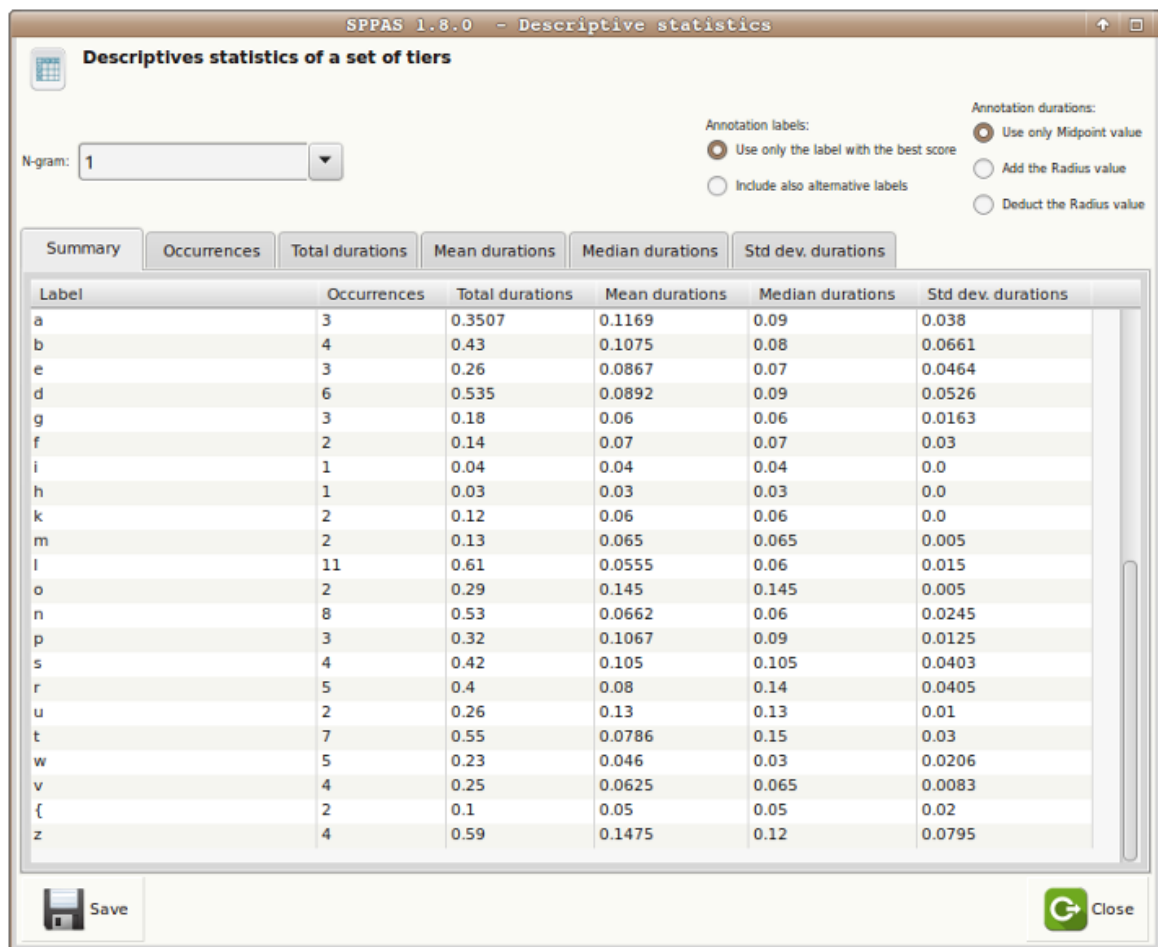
SPPAS 1.8.0 - Descriptive statistics

Descriptives statistics of a set of tiers

N-gram: 1

Annotation labels:
Use only the label with the best score
Include also alternative labels

Annotation durations:
Use only Midpoint value
Add the Radius value
Deduct the Radius value

Summary | Occurrences | Total durations | Mean durations | Median durations | Std dev. durations

| Label | Occurrences | Total durations | Mean durations | Median durations | Std dev. durations |
|---|---|---|---|---|---|
| a | 3 | 0.3507 | 0.1169 | 0.09 | 0.038 |
| b | 4 | 0.43 | 0.1075 | 0.08 | 0.0661 |
| e | 3 | 0.26 | 0.0867 | 0.07 | 0.0464 |
| d | 6 | 0.535 | 0.0892 | 0.09 | 0.0526 |
| g | 3 | 0.18 | 0.06 | 0.06 | 0.0163 |
| f | 2 | 0.14 | 0.07 | 0.07 | 0.03 |
| i | 1 | 0.04 | 0.04 | 0.04 | 0.0 |
| h | 1 | 0.03 | 0.03 | 0.03 | 0.0 |
| k | 2 | 0.12 | 0.06 | 0.06 | 0.0 |
| m | 2 | 0.13 | 0.065 | 0.065 | 0.005 |
| l | 11 | 0.61 | 0.0555 | 0.06 | 0.015 |
| o | 2 | 0.29 | 0.145 | 0.145 | 0.005 |
| n | 8 | 0.53 | 0.0662 | 0.06 | 0.0245 |
| p | 3 | 0.32 | 0.1067 | 0.09 | 0.0125 |
| s | 4 | 0.42 | 0.105 | 0.105 | 0.0403 |
| r | 5 | 0.4 | 0.08 | 0.14 | 0.0405 |
| u | 2 | 0.26 | 0.13 | 0.13 | 0.01 |
| t | 7 | 0.55 | 0.0786 | 0.15 | 0.03 |
| w | 5 | 0.23 | 0.046 | 0.03 | 0.0206 |
| v | 4 | 0.25 | 0.0625 | 0.065 | 0.0083 |
| { | 2 | 0.1 | 0.05 | 0.05 | 0.02 |
| z | 4 | 0.59 | 0.1475 | 0.12 | 0.0795 |

Save
Close